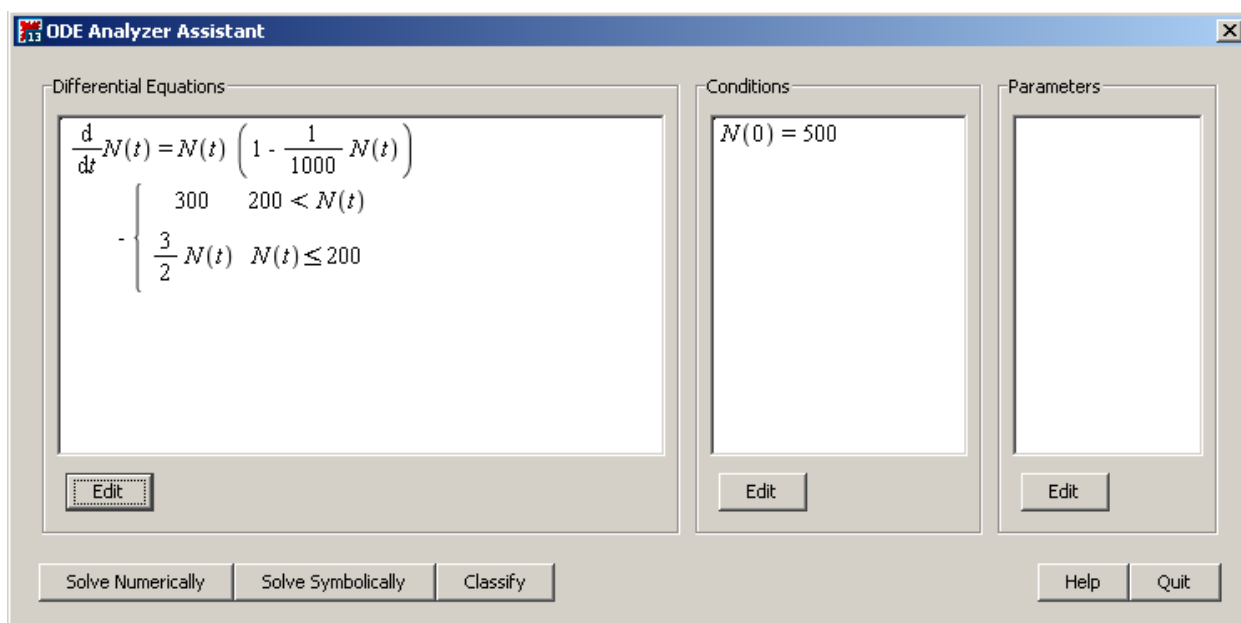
ODE Analyzer Assistant

Differential Equations

$\frac{d}{dt}N(t) = N(t)\left(1 - \frac{1}{1000}N(t)\right) - \begin{cases} 300 & 200 < N(t) \\ \frac{3}{2}N(t) & N(t) \leq 200 \end{cases}$

Edit

Conditions

$N(0) = 500$

Edit

Parameters

Edit

Solve Numerically | Solve Symbolically | Classify

Help | Quit